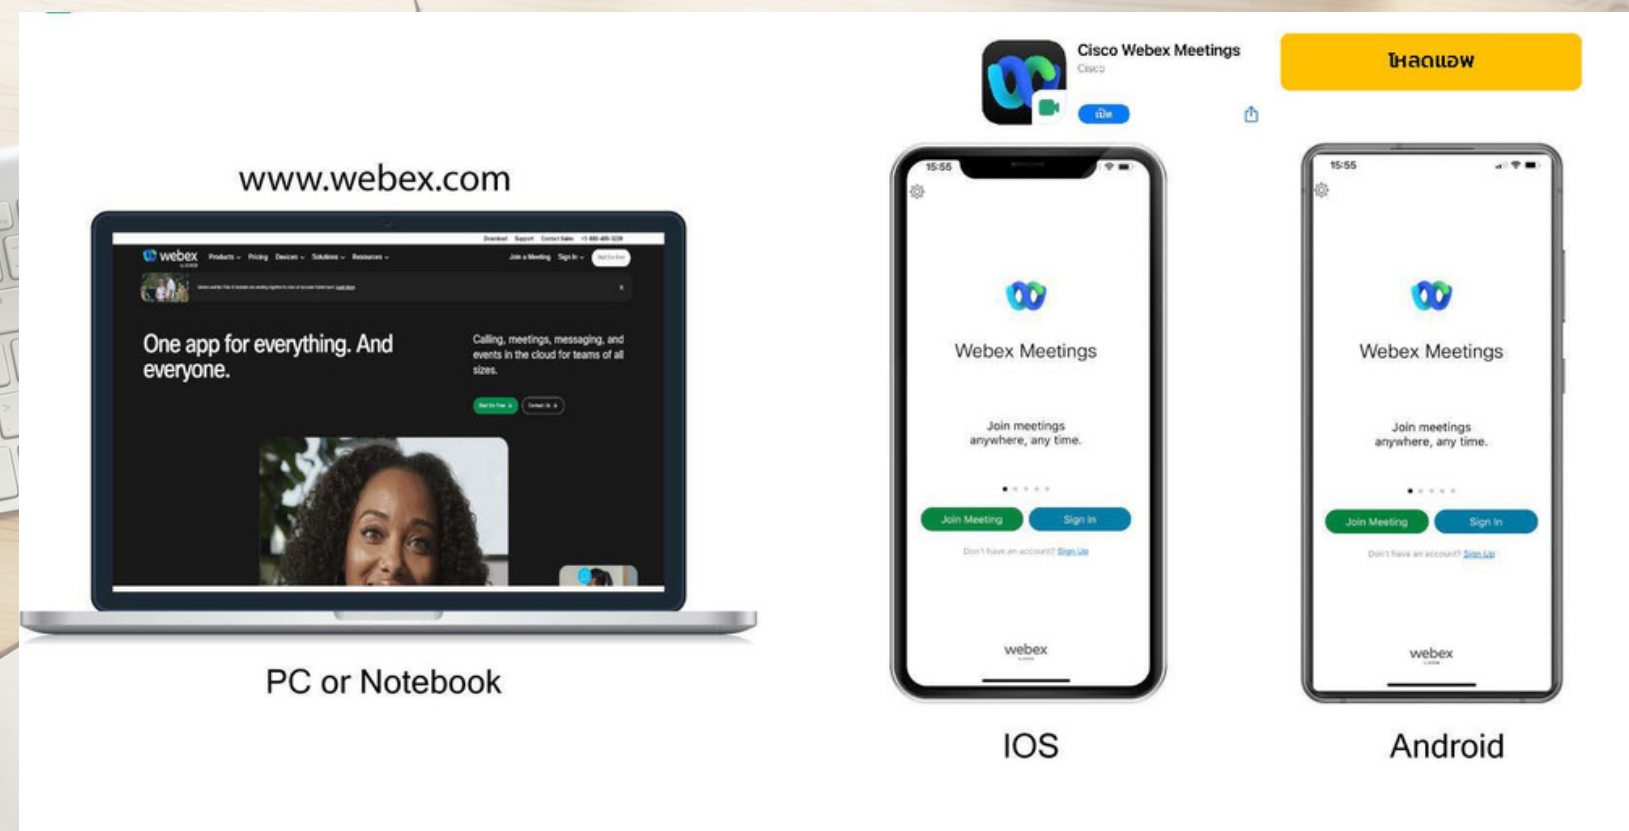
Cisco Webex Meetings
Cisco
เปิด

โหลดแอพ

www.webex.com

Download Support Contact Sales +1-888-469-3239
webex Products Pricing Devices Solutions Resources Join a Meeting Sign In Start for Free

One app for everything. And everyone.

Calling, meetings, messaging, and events in the cloud for teams of all sizes.

Start for Free Contact Us

PC or Notebook

15:55

Webex Meetings

Join meetings anywhere, any time.

Join Meeting Sign In

Don't have an account? Sign Up

webex

IOS

15:55

Webex Meetings

Join meetings anywhere, any time.

Join Meeting Sign In

Don't have an account? Sign Up

webex

Android